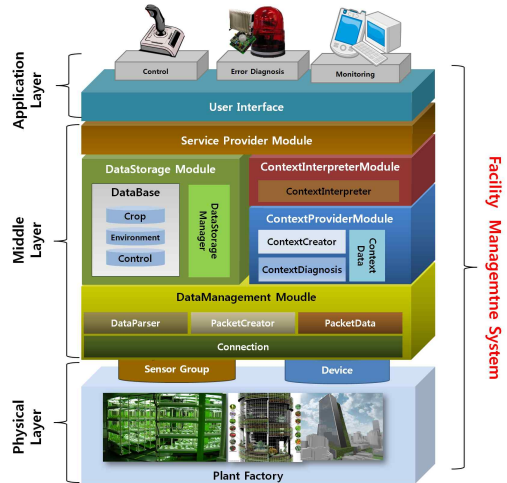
Application Layer

Control
Error Diagnosis
Monitoring

User Interface

Middle Layer

Service Provider Module

DataStorage Module
DataBase
Crop
Environment
Control
DataStorage Manager

ContextInterpreterModule
ContextInterpreter

ContextProviderModule
ContextCreator
ContextDiagnosis
Context Data

DataManagement Moudle
DataParser
PacketCreator
PacketData
Connection

Sensor Group
Device

Physical Layer

Plant Factory

Facility Managemtne System